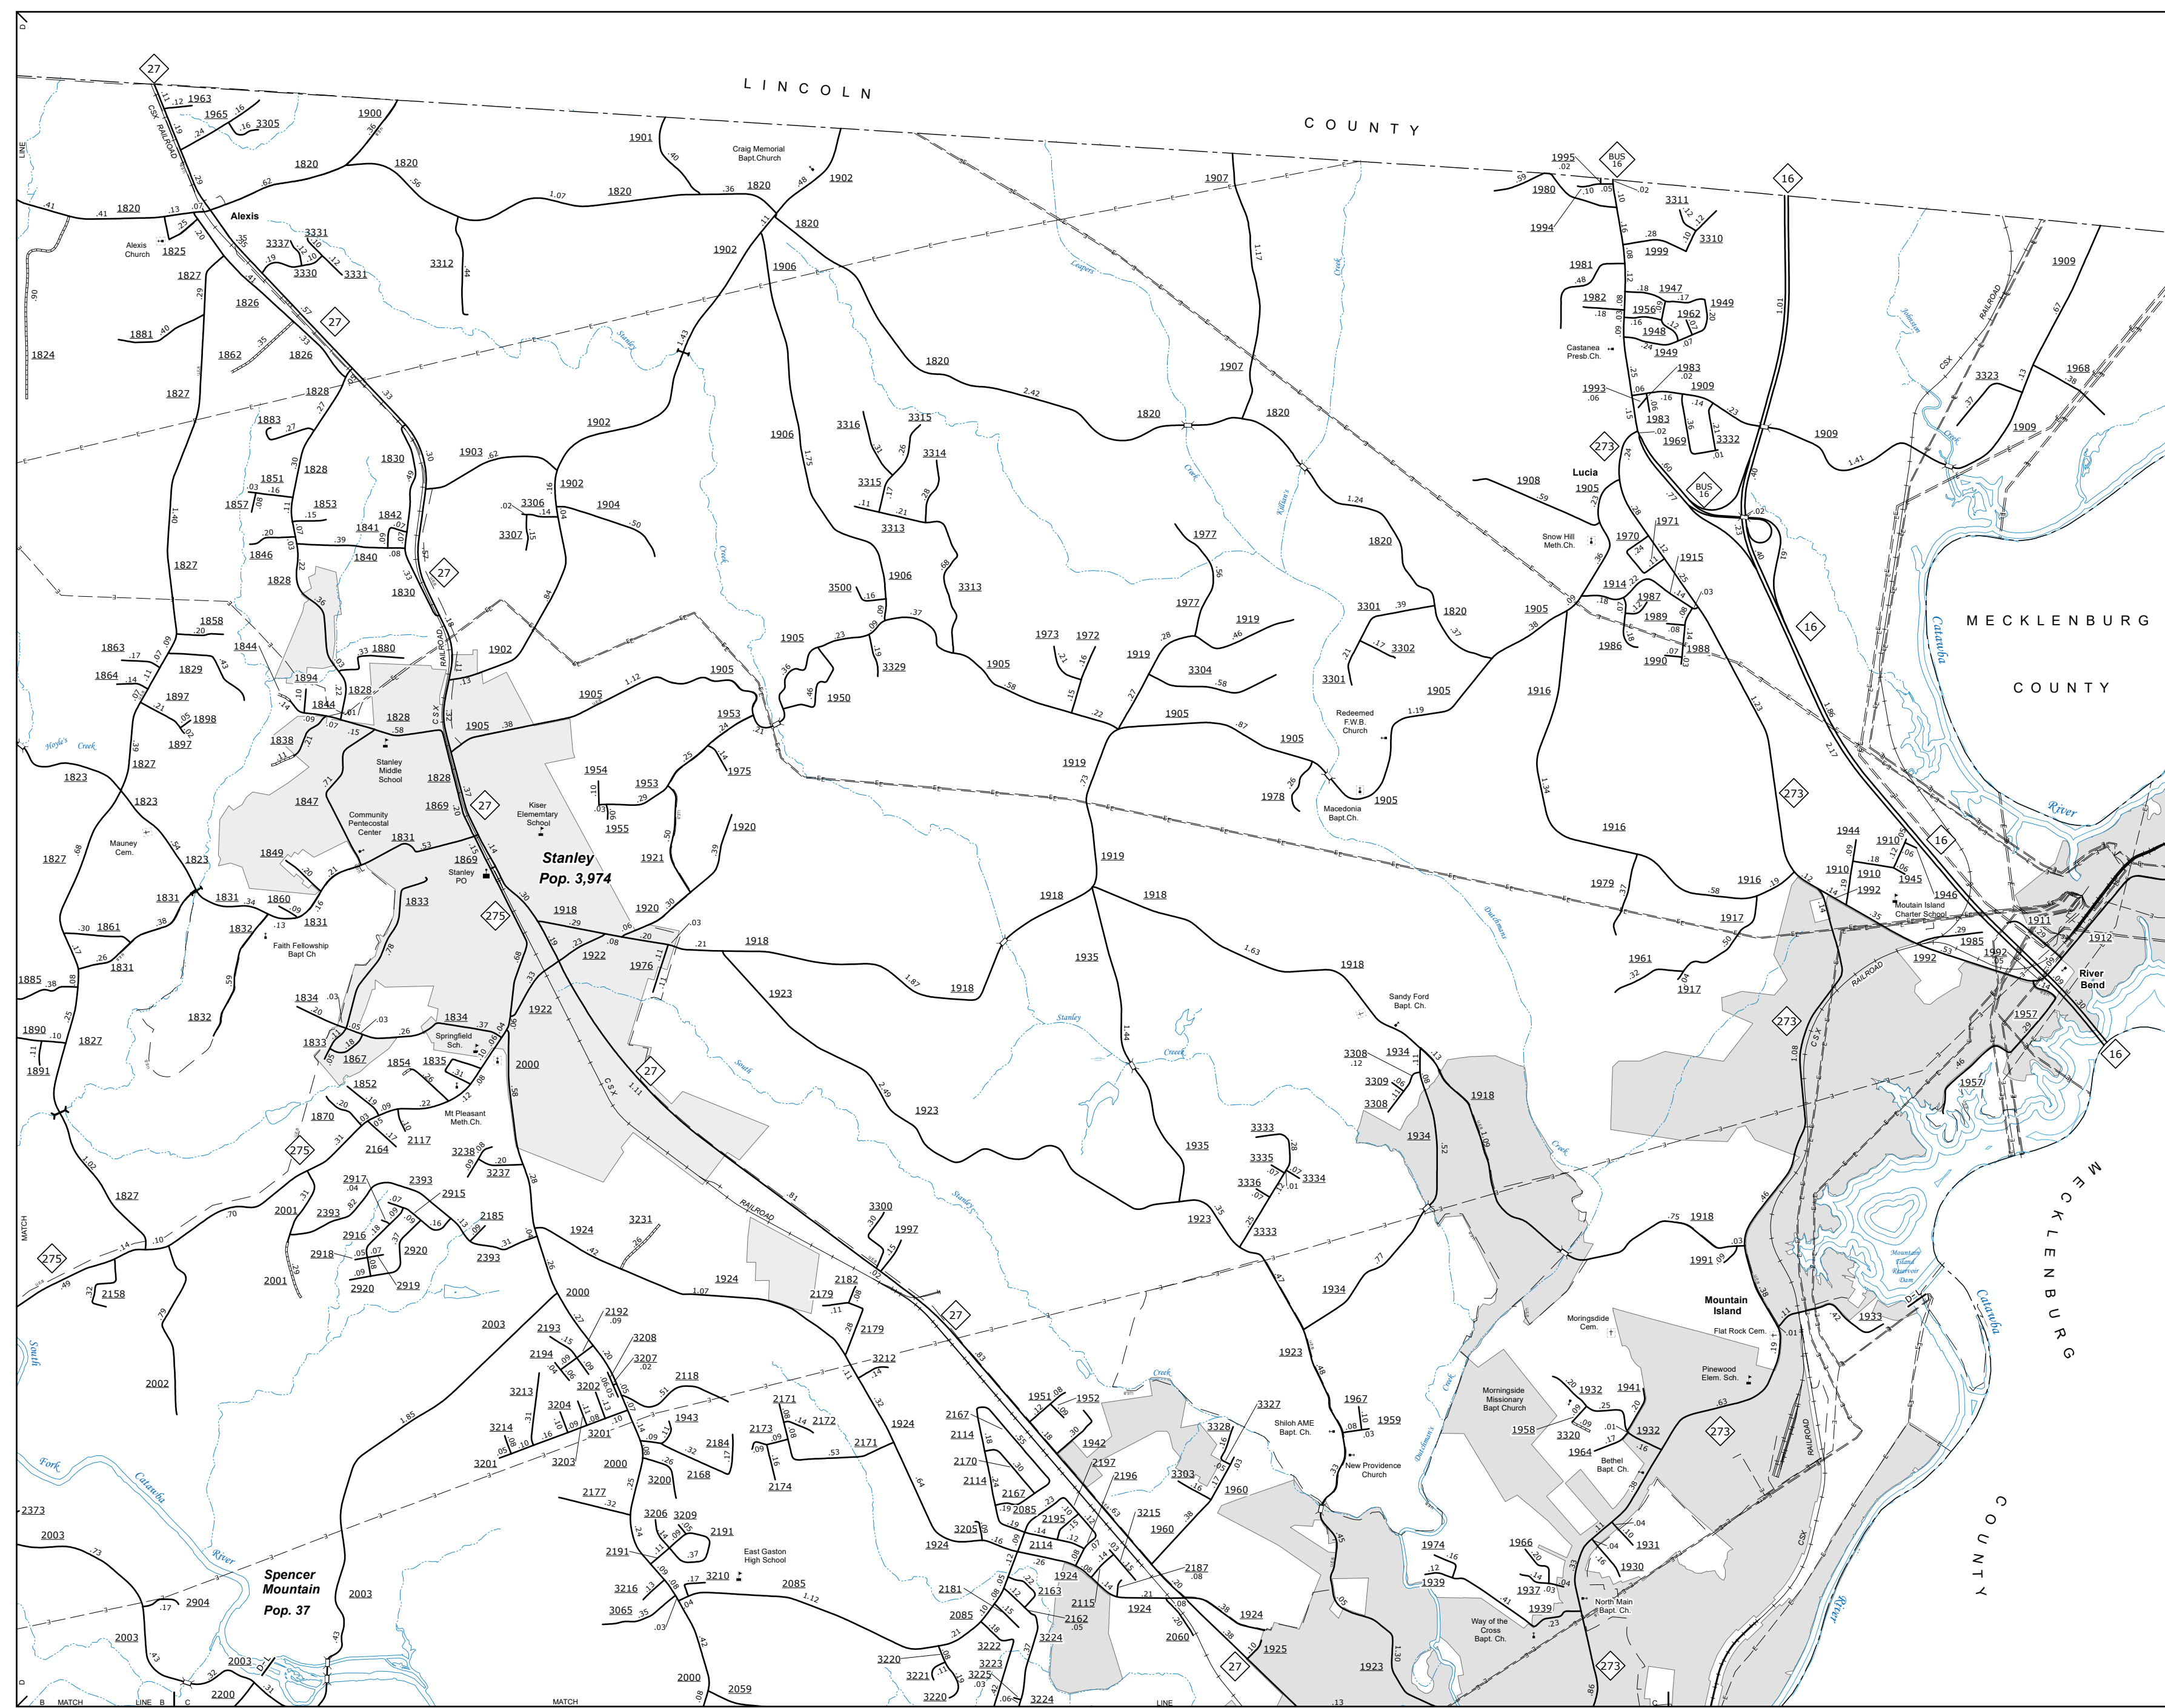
LINCOLN COUNTY

MECKLENBURG COUNTY

MECKLENBURG COUNTY

Alexis

Alexis Church

Stanley Pop. 3,974

Spencer Mountain Pop. 37

Lucia

Mountain Island

River Bend

Craig Memorial Bapt.Church

Castanea Presb.Ch.

Snow Hill Meth.Ch.

Redeemed F.W.B. Church

Macedonia Bapt.Ch.

Stanley Middle School

Community Pentecostal Center

Kiser Elementary School

Stanley PO

Mauney Cem.

Faith Fellowship Bapt Ch

Springfield Sch.

Mt Pleasant Meth.Ch.

Sandy Ford Bapt. Ch.

Moutain Island Charter School

Moringsdide Cem.

Flat Rock Cem.

Pinewood Elem. Sch.

Morningside Missionary Bapt Church

Bethel Bapt. Ch.

Shiloh AME Bapt. Ch.

New Providence Church

East Gaston High School

Way of the Cross Bapt. Ch.

North Main Bapt. Ch.

Mountain Island Reservoir Dam

CSX RAILROAD

Catawba River

South Fork Catawba River

Stanley Creek

Dutchmans Creek

Hoyle's Creek

Killian's Creek

Leepers Creek

Johnson Creek

27 16 273 275 BUS 16

1820 1900 1901 1902 1905 1906 1907 1909 1918 1919 1923 1924 1935

MATCH LINE